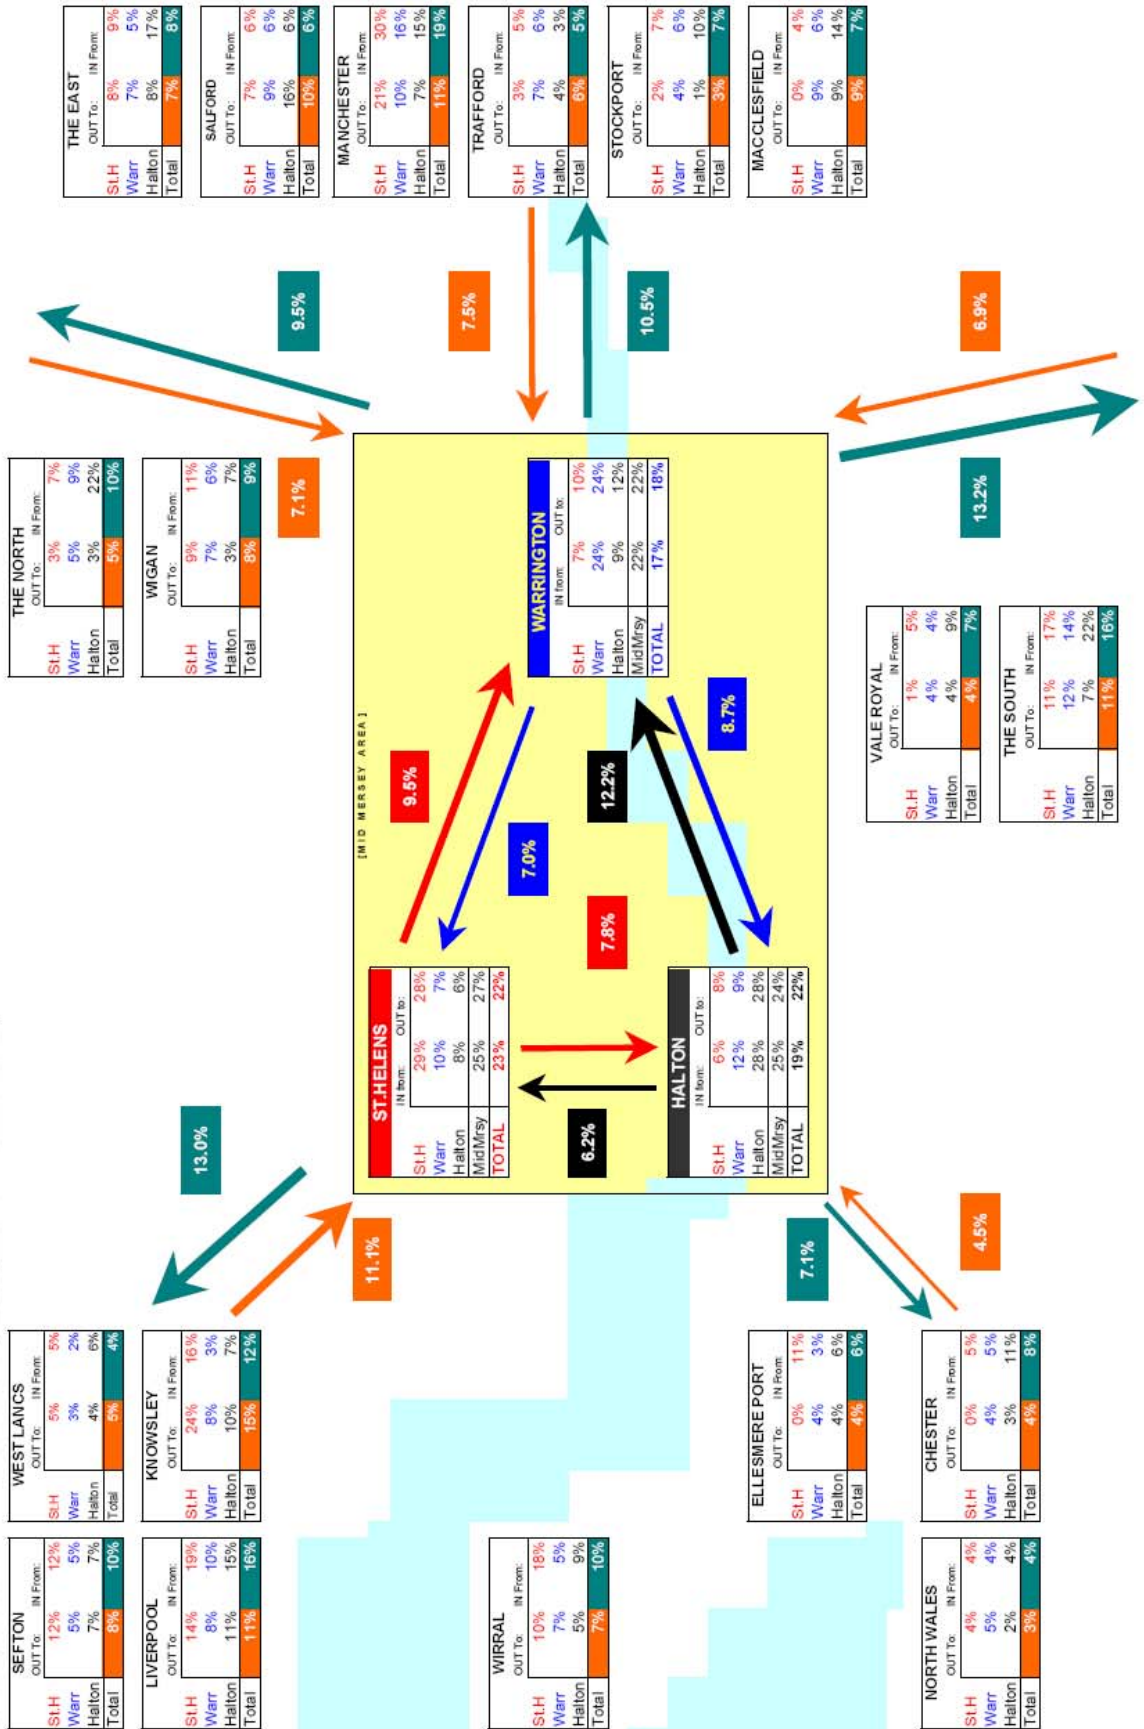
THE EAST
| | OUT To: | IN From: |
|---|---|---|
| St.H | 8% | 9% |
| Warr | 7% | 5% |
| Halton | 8% | 17% |
| Total | 7% | 8% |

SALFORD
| | OUT To: | IN From: |
|---|---|---|
| St.H | 7% | 6% |
| Warr | 9% | 6% |
| Halton | 16% | 6% |
| Total | 10% | 6% |

MANCHESTER
| | OUT To: | IN From: |
|---|---|---|
| St.H | 21% | 30% |
| Warr | 10% | 16% |
| Halton | 7% | 15% |
| Total | 11% | 19% |

TRAFFORD
| | OUT To: | IN From: |
|---|---|---|
| St.H | 3% | 5% |
| Warr | 7% | 6% |
| Halton | 4% | 3% |
| Total | 6% | 5% |

STOCKPORT
| | OUT To: | IN From: |
|---|---|---|
| St.H | 2% | 7% |
| Warr | 4% | 6% |
| Halton | 1% | 10% |
| Total | 3% | 7% |

MACCLESFIELD
| | OUT To: | IN From: |
|---|---|---|
| St.H | 0% | 4% |
| Warr | 9% | 6% |
| Halton | 9% | 14% |
| Total | 9% | 7% |

9.5%
7.5%
10.5%
6.9%

THE NORTH
| | OUT To: | IN From: |
|---|---|---|
| St.H | 3% | 7% |
| Warr | 5% | 9% |
| Halton | 3% | 22% |
| Total | 5% | 10% |

WIGAN
| | OUT To: | IN From: |
|---|---|---|
| St.H | 9% | 11% |
| Warr | 7% | 6% |
| Halton | 3% | 7% |
| Total | 8% | 9% |

7.1%

[MID MERSEY AREA]

WARRINGTON
| | IN from: | OUT to: |
|---|---|---|
| St.H | 7% | 10% |
| Warr | 24% | 24% |
| Halton | 9% | 12% |
| MidMrsy | 22% | 22% |
| TOTAL | 17% | 18% |

13.2%

VALE ROYAL
| | OUT To: | IN From: |
|---|---|---|
| St.H | 1% | 5% |
| Warr | 4% | 4% |
| Halton | 4% | 9% |
| Total | 4% | 7% |

THE SOUTH
| | OUT To: | IN From: |
|---|---|---|
| St.H | 11% | 17% |
| Warr | 12% | 14% |
| Halton | 7% | 22% |
| Total | 11% | 16% |

9.5%
7.0%
12.2%
8.7%
7.8%

ST.HELENS
| | IN from: | OUT to: |
|---|---|---|
| St.H | 29% | 28% |
| Warr | 10% | 7% |
| Halton | 8% | 6% |
| MidMrsy | 25% | 27% |
| TOTAL | 23% | 22% |

HALTON
| | IN from: | OUT to: |
|---|---|---|
| St.H | 6% | 8% |
| Warr | 12% | 9% |
| Halton | 28% | 28% |
| MidMrsy | 25% | 24% |
| TOTAL | 19% | 22% |

6.2%
13.0%
11.1%
7.1%
4.5%

WEST LANCS
| | OUT To: | IN From: |
|---|---|---|
| St.H | 5% | 5% |
| Warr | 3% | 2% |
| Halton | 4% | 6% |
| Total | 5% | 4% |

KNOWSLEY
| | OUT To: | IN From: |
|---|---|---|
| St.H | 24% | 16% |
| Warr | 8% | 3% |
| Halton | 10% | 7% |
| Total | 15% | 12% |

ELLESMERE PORT
| | OUT To: | IN From: |
|---|---|---|
| St.H | 0% | 11% |
| Warr | 4% | 3% |
| Halton | 4% | 6% |
| Total | 4% | 6% |

CHESTER
| | OUT To: | IN From: |
|---|---|---|
| St.H | 0% | 5% |
| Warr | 4% | 5% |
| Halton | 3% | 11% |
| Total | 4% | 8% |

SEFTON
| | OUT To: | IN From: |
|---|---|---|
| St.H | 12% | 12% |
| Warr | 5% | 5% |
| Halton | 7% | 7% |
| Total | 8% | 10% |

LIVERPOOL
| | OUT To: | IN From: |
|---|---|---|
| St.H | 14% | 19% |
| Warr | 8% | 10% |
| Halton | 11% | 15% |
| Total | 11% | 16% |

WIRRAL
| | OUT To: | IN From: |
|---|---|---|
| St.H | 10% | 18% |
| Warr | 7% | 5% |
| Halton | 5% | 9% |
| Total | 7% | 10% |

NORTH WALES
| | OUT To: | IN From: |
|---|---|---|
| St.H | 4% | 4% |
| Warr | 5% | 4% |
| Halton | 2% | 4% |
| Total | 3% | 4% |